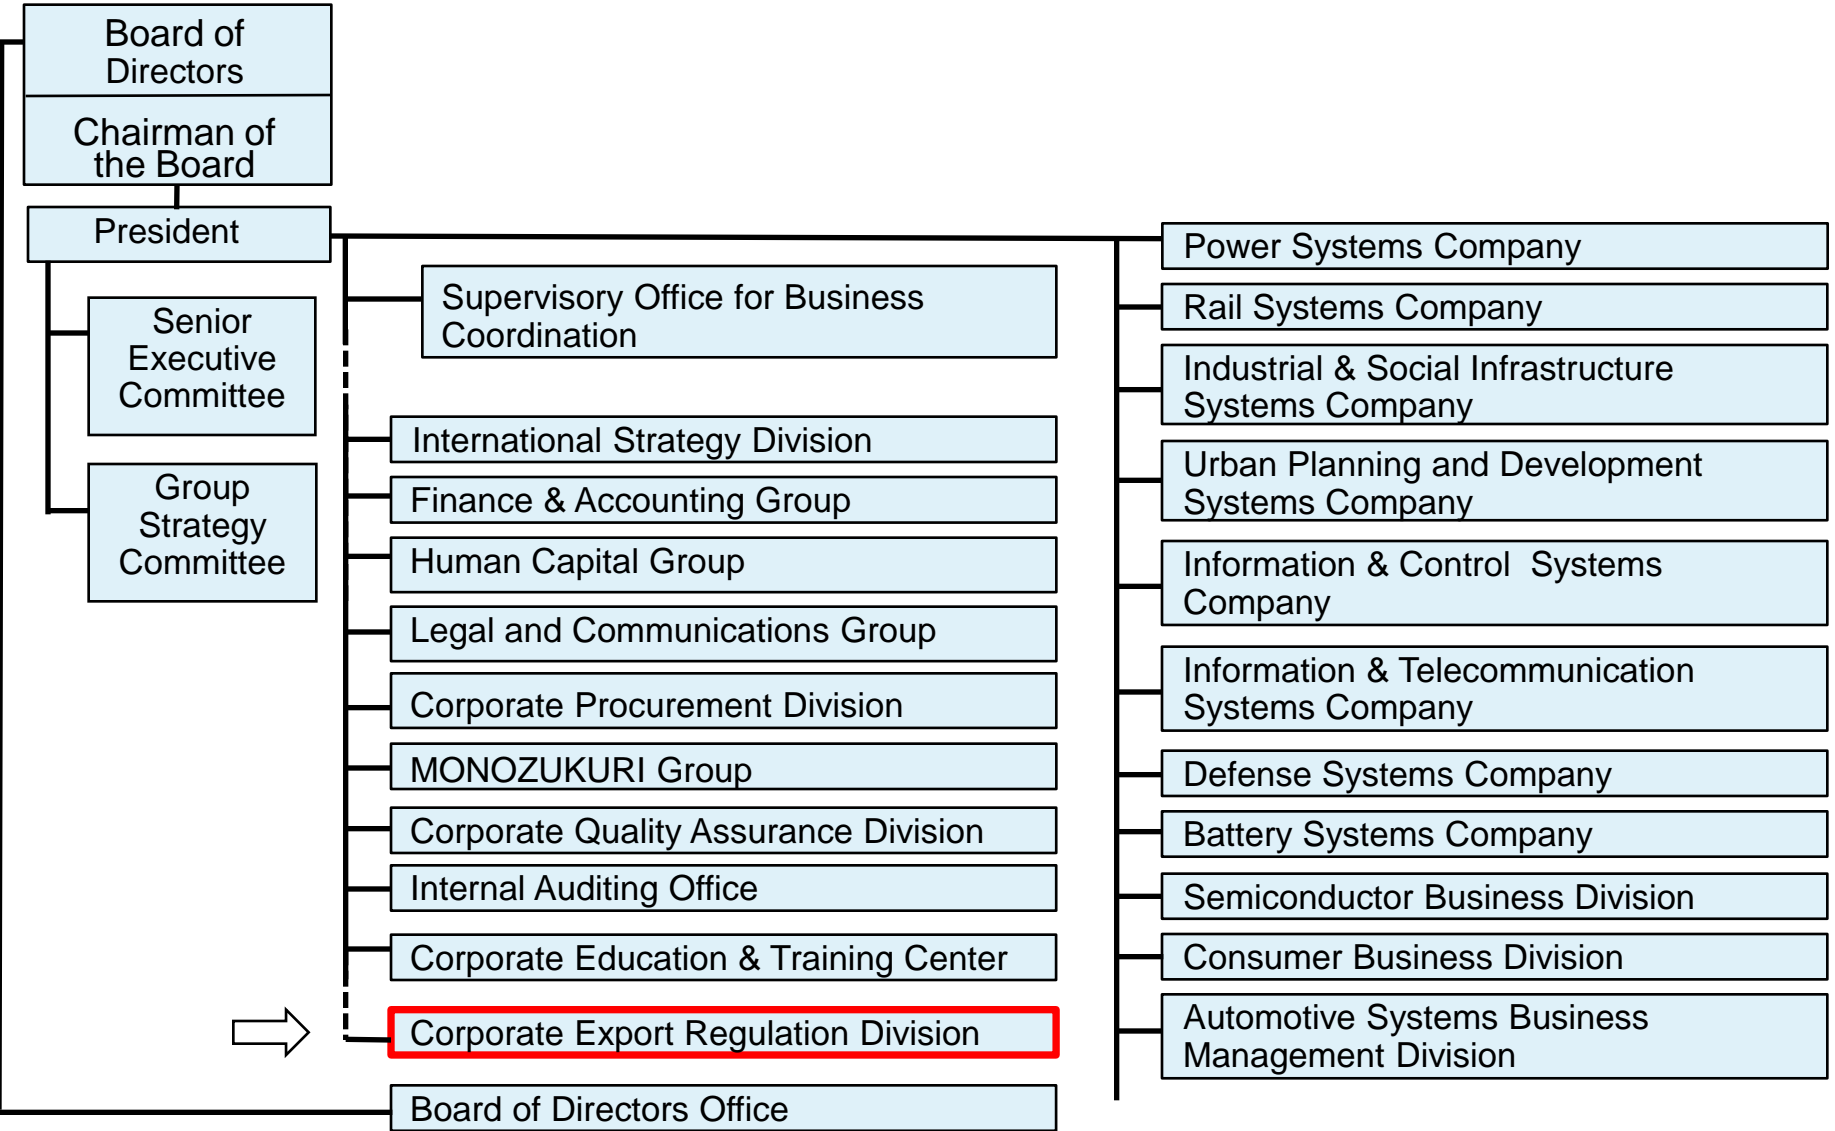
Board of Directors

Chairman of the Board

President

Senior Executive Committee

Group Strategy Committee

Supervisory Office for Business Coordination

International Strategy Division

Finance & Accounting Group

Human Capital Group

Legal and Communications Group

Corporate Procurement Division

MONOZUKURI Group

Corporate Quality Assurance Division

Internal Auditing Office

Corporate Education & Training Center

Corporate Export Regulation Division

Board of Directors Office

Power Systems Company

Rail Systems Company

Industrial & Social Infrastructure Systems Company

Urban Planning and Development Systems Company

Information & Control Systems Company

Information & Telecommunication Systems Company

Defense Systems Company

Battery Systems Company

Semiconductor Business Division

Consumer Business Division

Automotive Systems Business Management Division